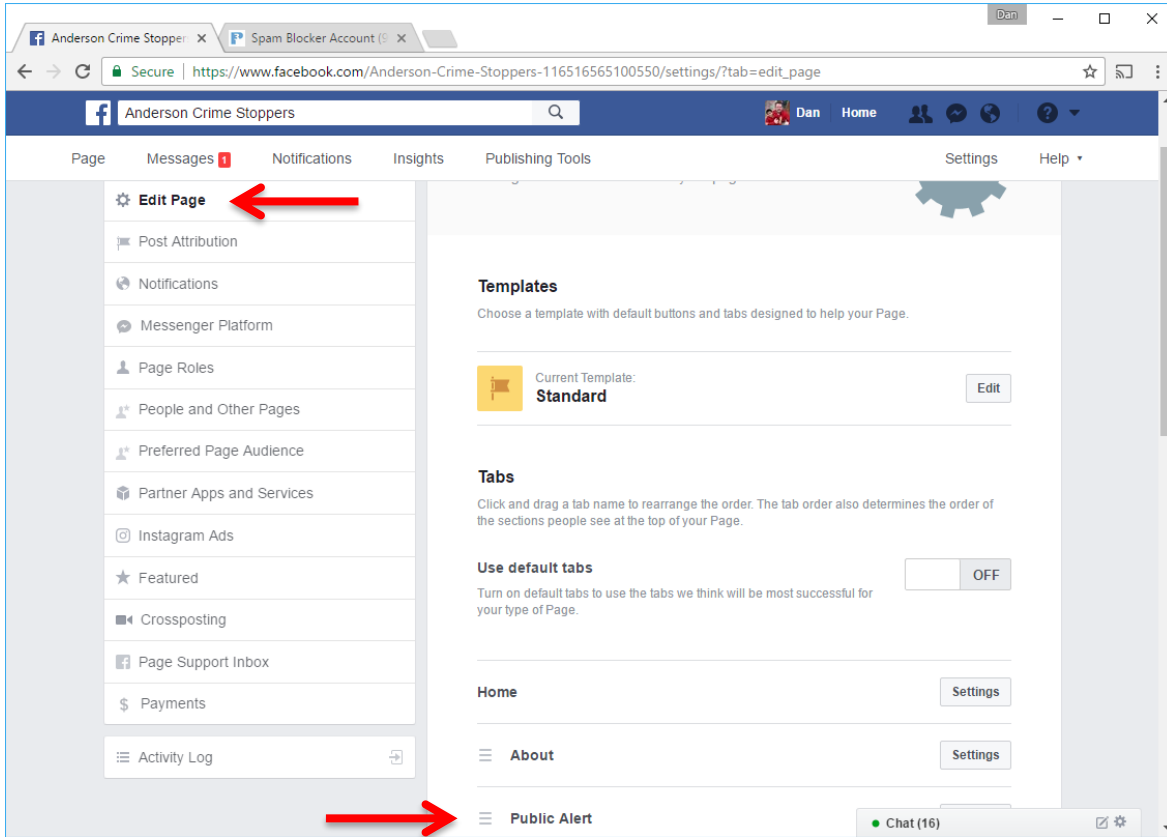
Dan

Anderson Crime Stopper ×

Spam Blocker Account (S ×

Secure https://www.facebook.com/Anderson-Crime-Stoppers-116516565100550/settings/?tab=edit_page

Anderson Crime Stoppers

Dan Home

Page Messages 1 Notifications Insights Publishing Tools Settings Help

Edit Page
Post Attribution
Notifications
Messenger Platform
Page Roles
People and Other Pages
Preferred Page Audience
Partner Apps and Services
Instagram Ads
Featured
Crossposting
Page Support Inbox
Payments

Activity Log

Templates

Choose a template with default buttons and tabs designed to help your Page.

Current Template:
Standard

Edit

Tabs

Click and drag a tab name to rearrange the order. The tab order also determines the order of the sections people see at the top of your Page.

Use default tabs

OFF

Turn on default tabs to use the tabs we think will be most successful for your type of Page.

Home

Settings

About

Settings

Public Alert

Chat (16)